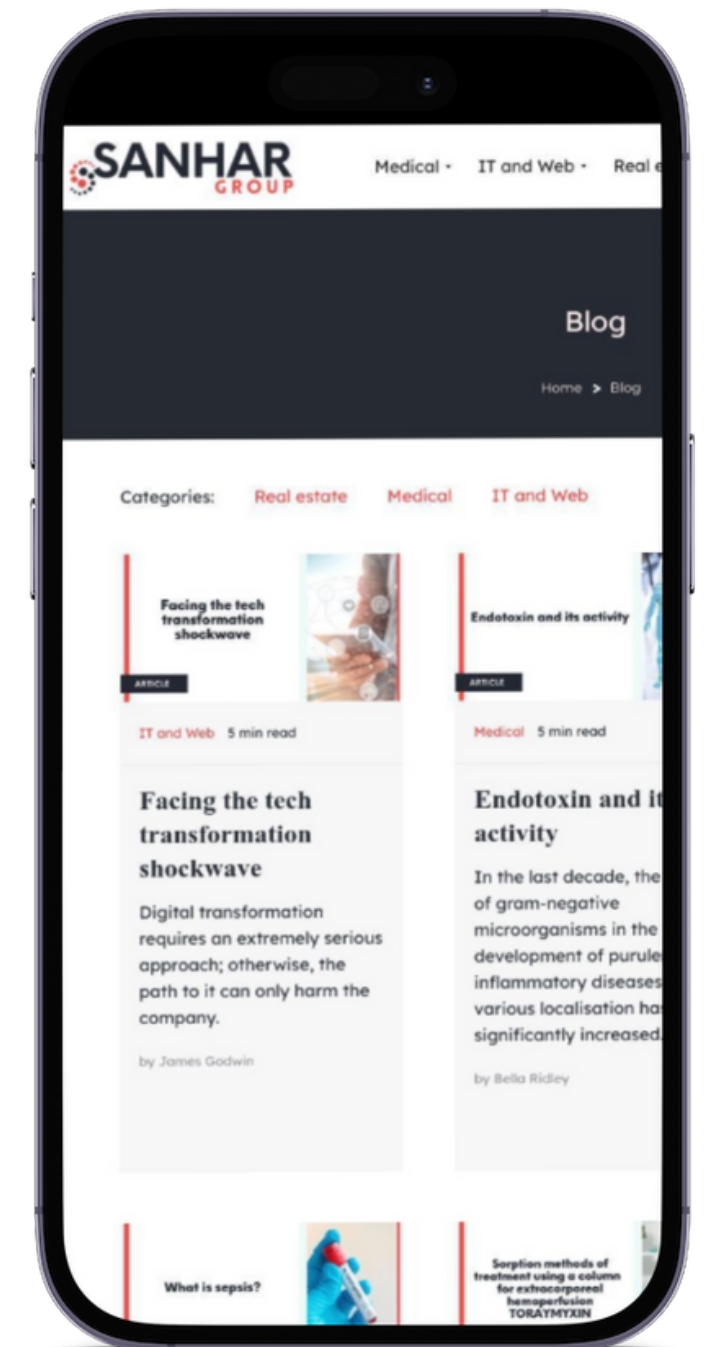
SANHAR GROUP

Medical ▾ IT and Web ▾ Real e

Blog

Home > Blog

Categories: Real estate Medical IT and Web

Facing the tech transformation shockwave

ARTICLE

IT and Web 5 min read

Facing the tech transformation shockwave

Digital transformation requires an extremely serious approach; otherwise, the path to it can only harm the company.

by James Godwin

Endotoxin and its activity

ARTICLE

Medical 5 min read

Endotoxin and it activity

In the last decade, the of gram-negative microorganisms in the development of purule inflammatory diseases various localisation ha significantly increased.

by Bella Ridley

What is sepsis?

Sorption methods of treatment using a column for extracorporeal hemoperfusion TORAYMYXIN